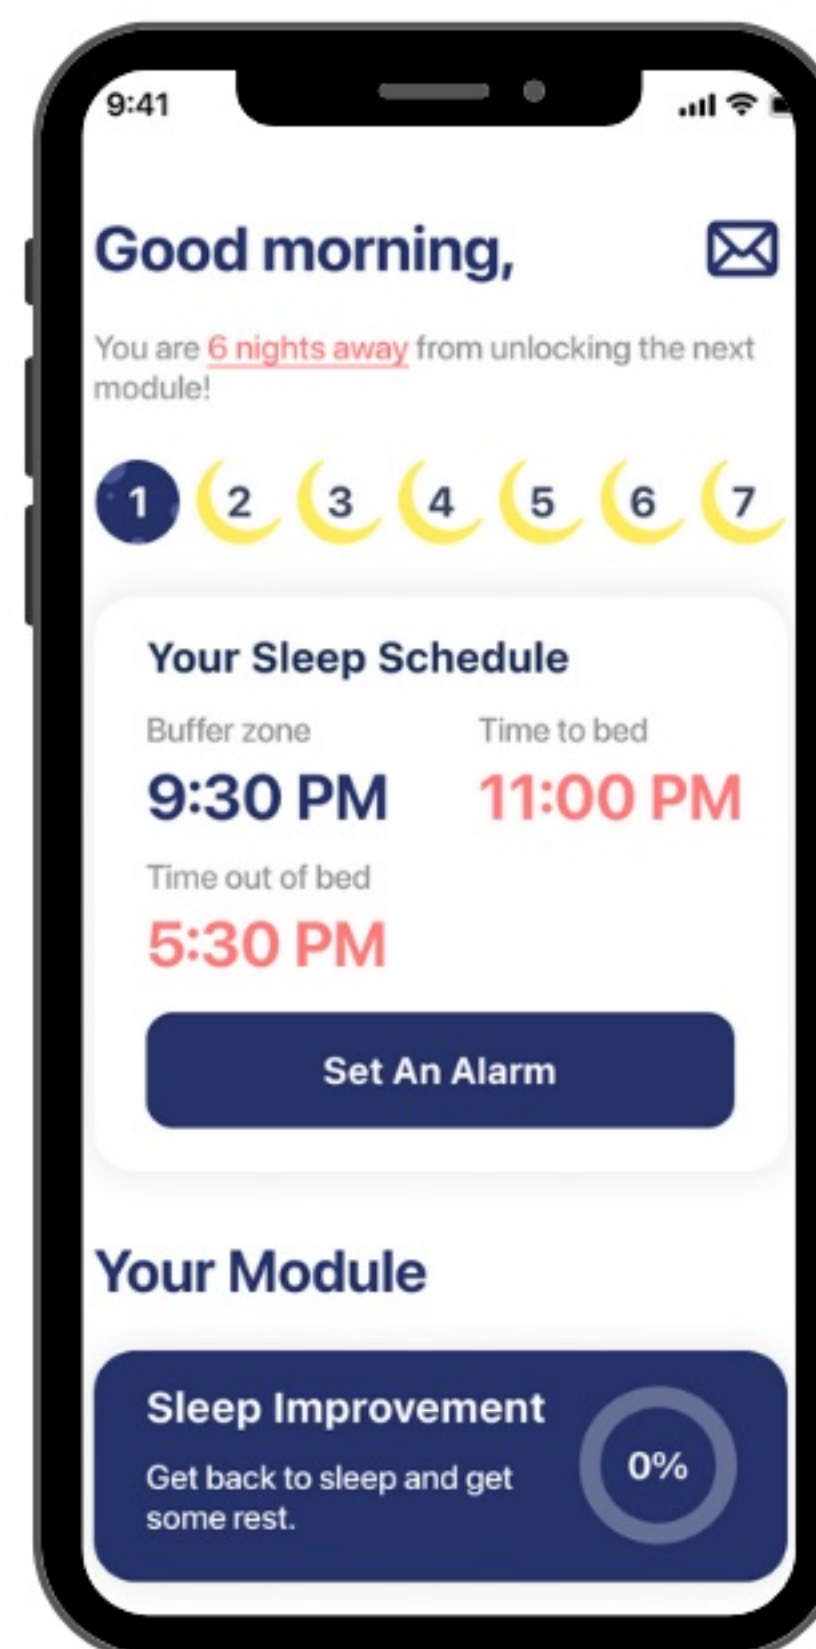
9:41

Good morning,

You are 6 nights away from unlocking the next module!

1 2 3 4 5 6 7

Your Sleep Schedule

Buffer zone
9:30 PM

Time to bed
11:00 PM

Time out of bed
5:30 PM

Set An Alarm

Your Module

Sleep Improvement
Get back to sleep and get some rest.
0%